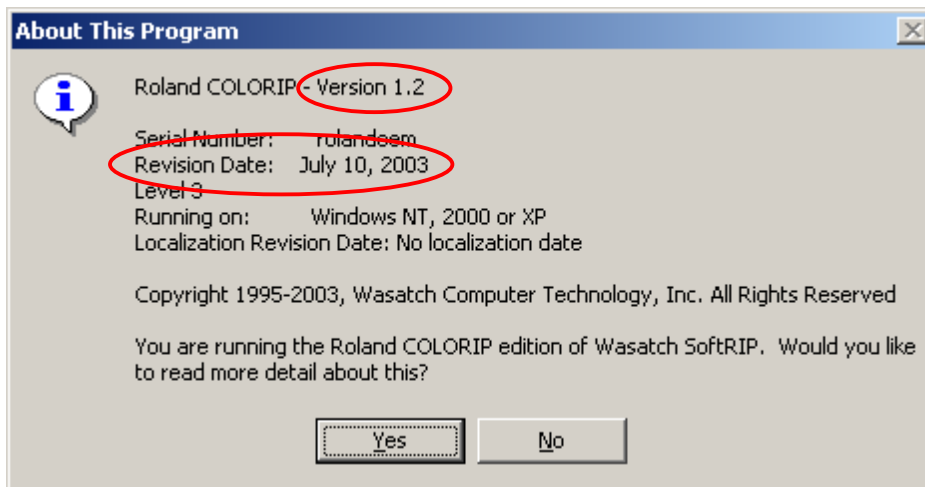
About This Program

Roland COLORIP - Version 1.2

Serial Number: rolandoem
Revision Date: July 10, 2003
Level 3
Running on: Windows NT, 2000 or XP
Localization Revision Date: No localization date

Copyright 1995-2003, Wasatch Computer Technology, Inc. All Rights Reserved

You are running the Roland COLORIP edition of Wasatch SoftRIP. Would you like to read more detail about this?

Yes

No